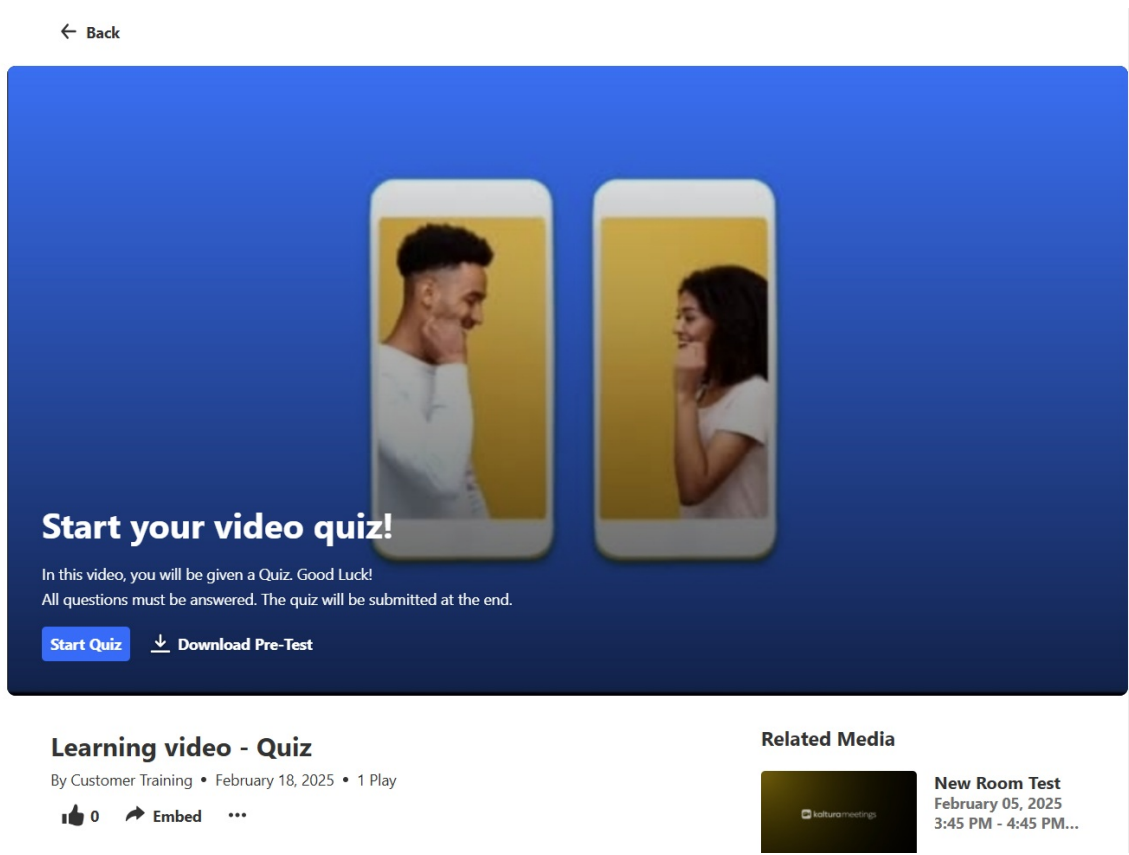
Back

Start your video quiz!

In this video, you will be given a Quiz. Good Luck!
All questions must be answered. The quiz will be submitted at the end.

Start Quiz Download Pre-Test

Learning video - Quiz

By Customer Training • February 18, 2025 • 1 Play

0 Embed ...

Related Media

kalturameetings

New Room Test
February 05, 2025
3:45 PM - 4:45 PM...